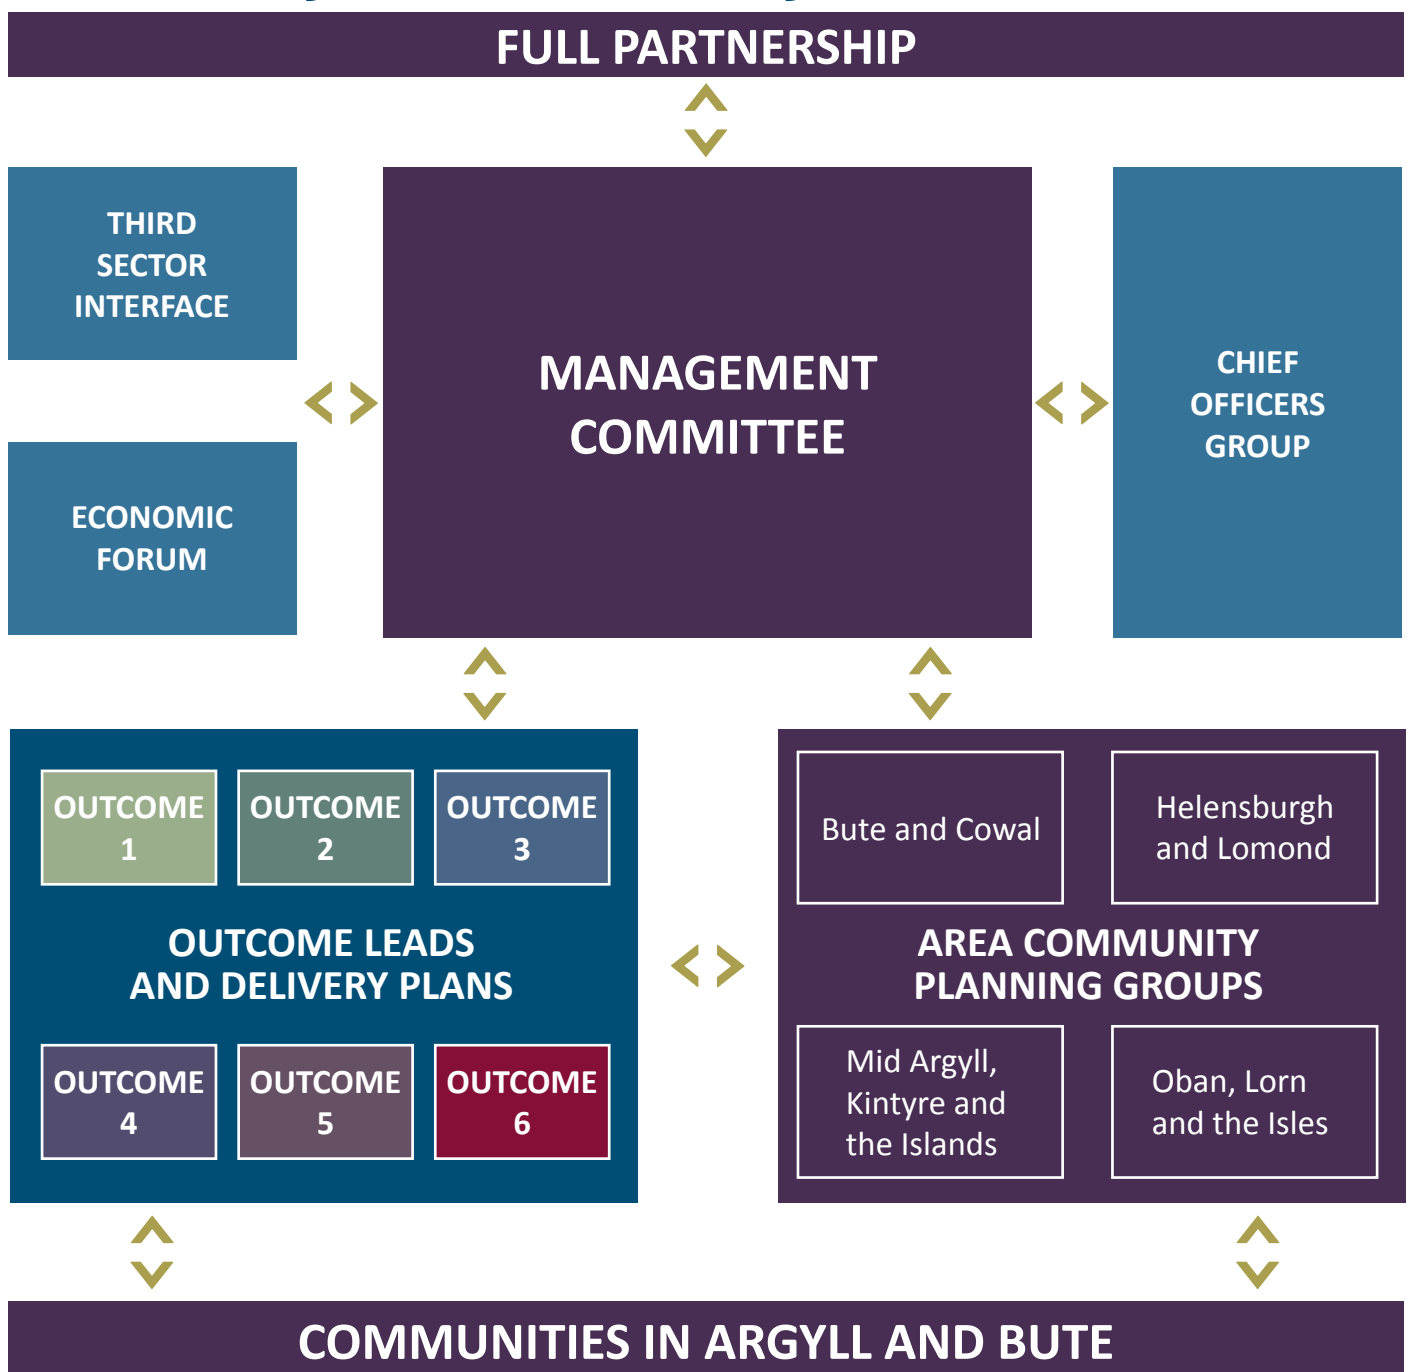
FULL PARTNERSHIP

THIRD SECTOR INTERFACE

ECONOMIC FORUM

MANAGEMENT COMMITTEE

CHIEF OFFICERS GROUP

OUTCOME 1

OUTCOME 2

OUTCOME 3

OUTCOME LEADS AND DELIVERY PLANS

OUTCOME 4

OUTCOME 5

OUTCOME 6

Bute and Cowal

Helensburgh and Lomond

AREA COMMUNITY PLANNING GROUPS

Mid Argyll, Kintyre and the Islands

Oban, Lorn and the Isles

COMMUNITIES IN ARGYLL AND BUTE